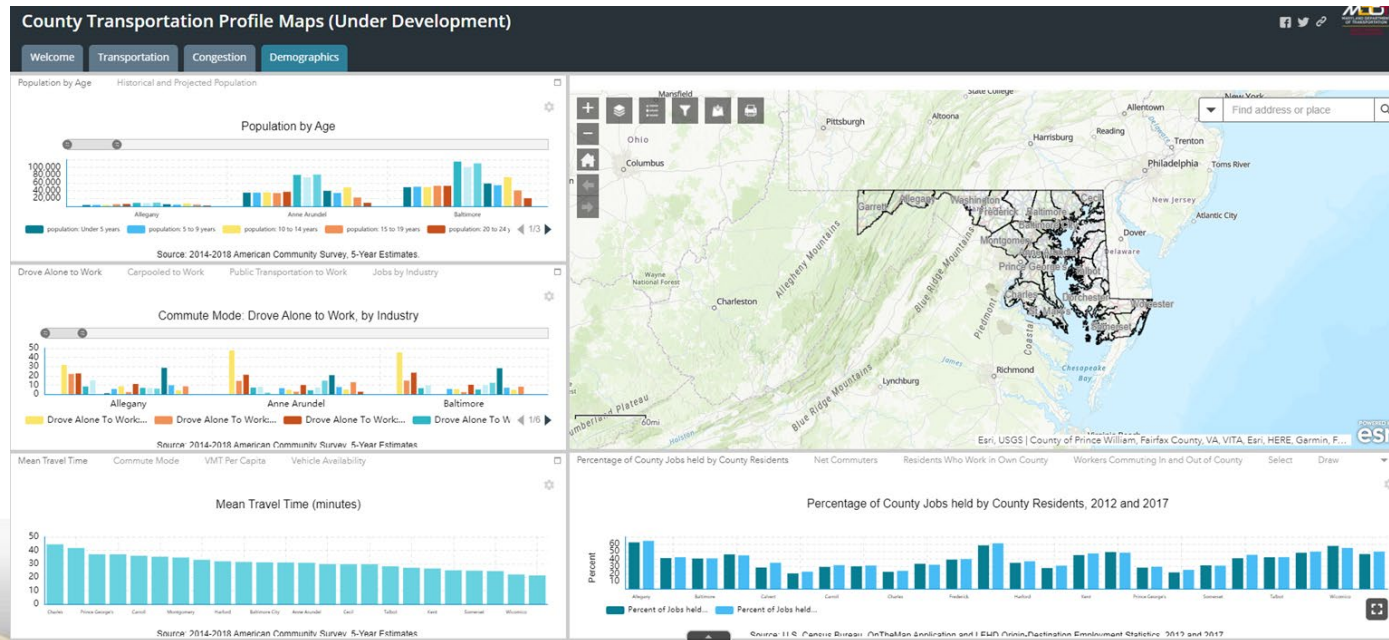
County Transportation Profile Maps (Under Development)

Welcome Transportation Congestion Demographics

Population by Age Historical and Projected Population

Population by Age

100,000
80,000
60,000
40,000
20,000
0

Allegany Anne Arundel Baltimore

population: Under 5 years population: 5 to 9 years population: 10 to 14 years population: 15 to 19 years population: 20 to 24 y 1/3

Source: 2014-2018 American Community Survey, 5-Year Estimates.

Drove Alone to Work Carpooled to Work Public Transportation to Work Jobs by Industry

Commute Mode: Drove Alone to Work, by Industry

50
40
30
20
10
0

Allegany Anne Arundel Baltimore

Drove Alone To Work:... Drove Alone To Work:... Drove Alone To Work:... Drove Alone To W 1/6

Source: 2014-2018 American Community Survey, 5-Year Estimates

Mean Travel Time Commute Mode VMT Per Capita Vehicle Availability

Mean Travel Time (minutes)

50
40
30
20
10
0

Charles Prince George's Carroll Montgomery Harford Baltimore City Anne Arundel Cecil Talbot Kent Somerset Wicomico

Source: 2014-2018 American Community Survey, 5-Year Estimates

Find address or place

Mansfield State College Allentown New York Pittsburgh Altoona Harrisburg Reading Trenton Ohio Columbus Philadelphia Toms River New Jersey Atlantic City Garrett Allegany Washington Frederick Baltimore Carroll Montgomery Dover Delaware Prince George's Talbot Wayne National Forest Charleston Allegheny Mountains Blue Ridge Mountains Dorchester Worcester Somerset Piedmont Coastal Richmond Chesapeake Bay Lynchburg Blue Ridge Mountains umberland Plateau 60mi

Esri, USGS | County of Prince William, Fairfax County, VA, VITA, Esri, HERE, Garmin, F...

Percentage of County Jobs held by County Residents Net Commuters Residents Who Work in Own County Workers Commuting In and Out of County Select Draw

Percentage of County Jobs held by County Residents, 2012 and 2017

Percent
60
50
40
30
20
10
0

Allegany Baltimore Calvert Caroline Charles Frederick Harford Kent Prince George's Somerset Talbot Wicomico

Percent of Jobs held... Percent of Jobs held...

Source: U.S. Census Bureau, OnTheMap Application and LEHD Origin-Destination Employment Statistics, 2012 and 2017